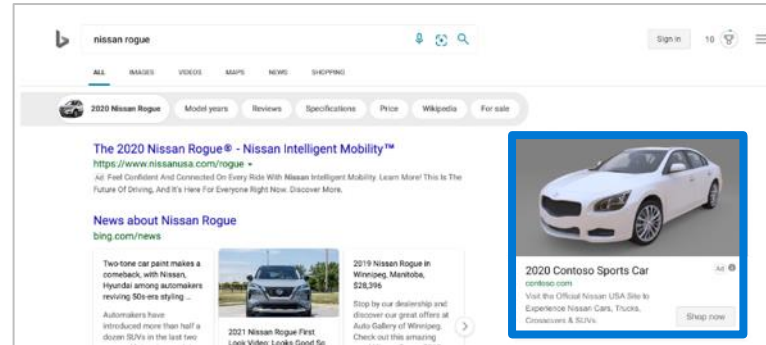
nissan rogue

Sign in 10

ALL IMAGES VIDEOS MAPS NEWS SHOPPING

2020 Nissan Rogue Model years Reviews Specifications Price Wikipedia For sale

The 2020 Nissan Rogue® - Nissan Intelligent Mobility™
https://www.nissanusa.com/rogue
Ad Feel Confident And Connected On Every Ride With Nissan Intelligent Mobility. Learn More! This Is The Future Of Driving, And It's Here For Everyone Right Now. Discover More.

News about Nissan Rogue
bing.com/news

Two-tone car paint makes a comeback, with Nissan, Hyundai among automakers reviving 50s-era styling ...
Automakers have introduced more than half a dozen SUVs in the last two

2021 Nissan Rogue First Look Video: Looks Good So

2019 Nissan Rogue in Winnipeg, Manitoba, $28,396
Stop by our dealership and discover our great offers at Auto Gallery of Winnipeg. Check out this amazing

2020 Contoso Sports Car
Ad
contoso.com
Visit the Official Nissan USA Site to Experience Nissan Cars, Trucks, Crossovers & SUVs.
Shop now